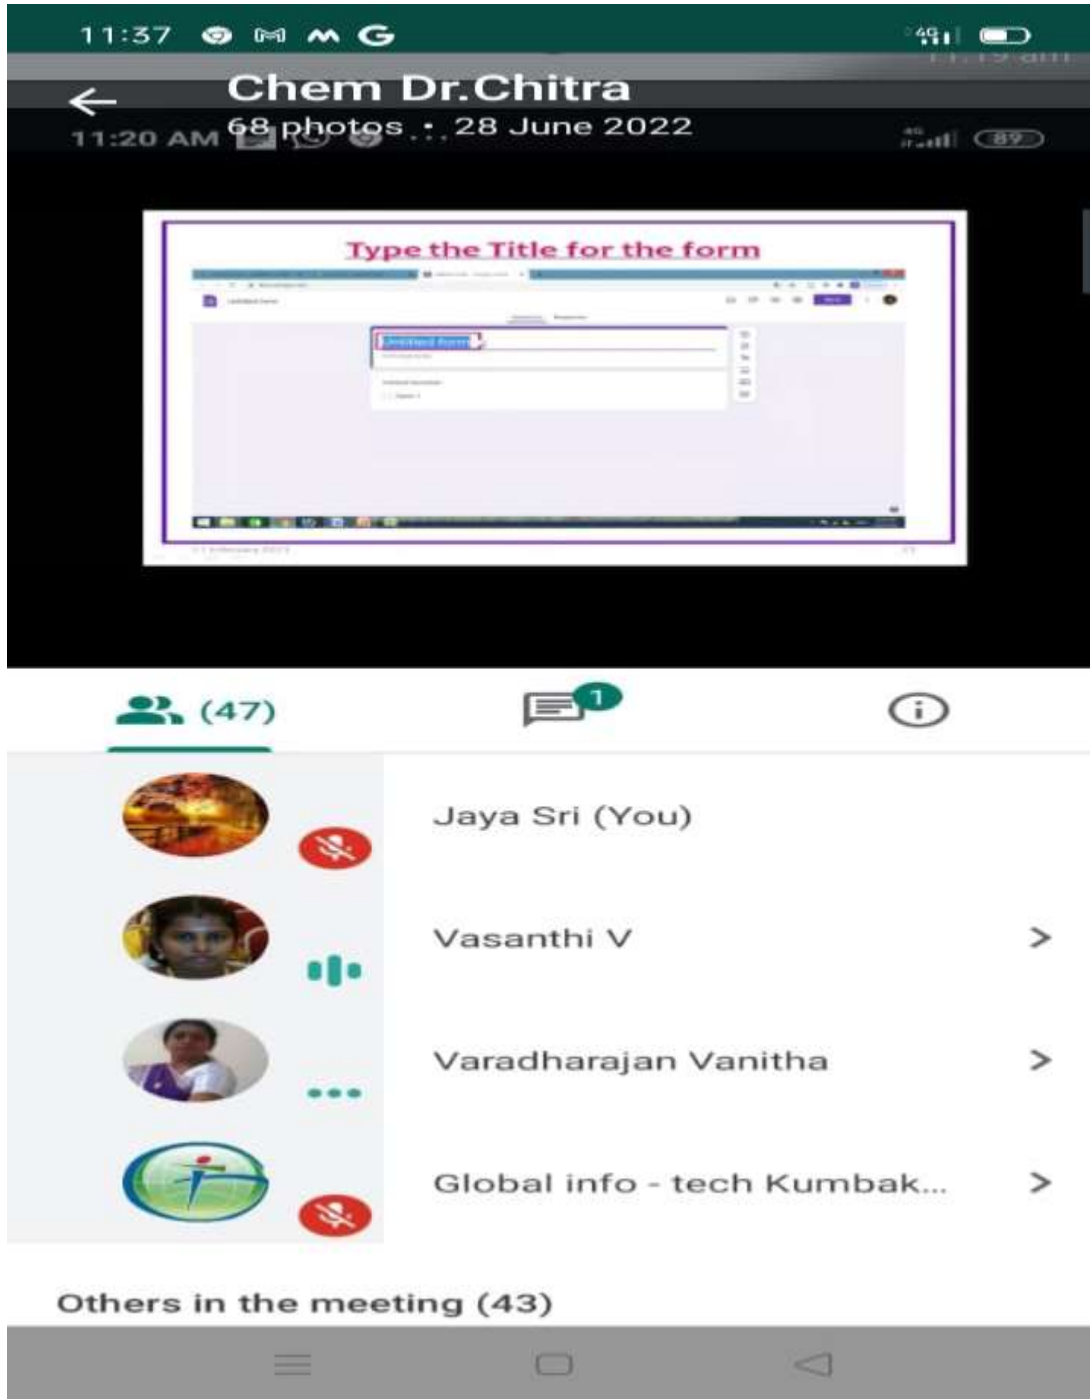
11:37

Chem Dr.Chitra
11:20 AM 68 photos • 28 June 2022

89

Type the Title for the form

Untitled form

(47)

1

Jaya Sri (You)

Vasanthi V

Varadharajan Vanitha

Global info - tech Kumbak...

Others in the meeting (43)